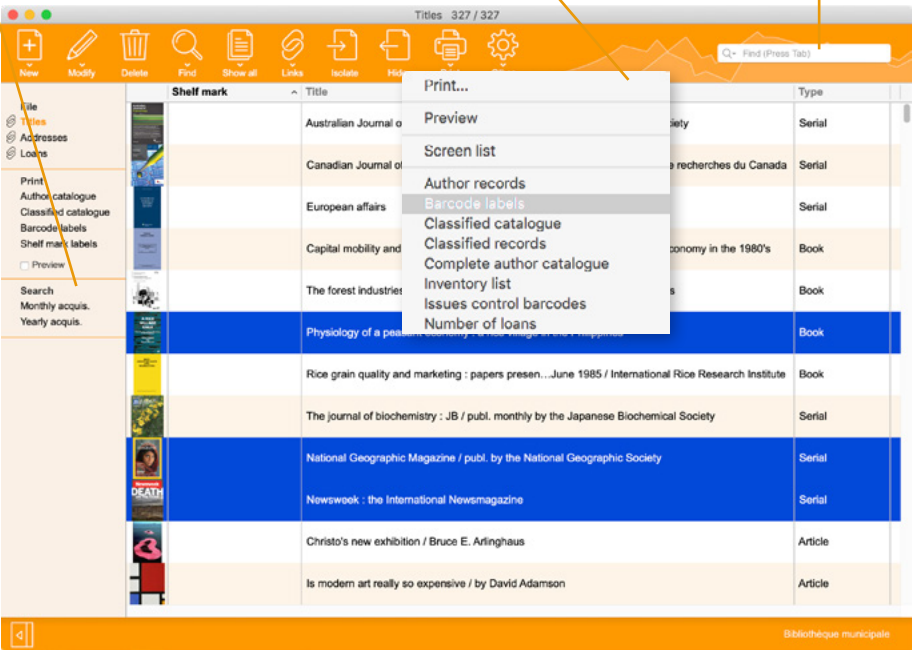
Titles 327 / 327

New Modify Delete Find Show all Links Isolate Hide

Find (Press Tab)

File
Titles
Addresses
Loans

Print
Author catalogue
Classified catalogue
Barcode labels
Shelf mark labels
Preview

Search
Monthly acquis.
Yearly acquis.

| Shelf mark | Title | Type |
|---|---|---|
| | Australian Journal o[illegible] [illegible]iety | Serial |
| | Canadian Journal o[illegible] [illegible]e recherches du Canada | Serial |
| | European affairs | Serial |
| | Capital mobility and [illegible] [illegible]conomy in the 1980's | Book |
| | The forest industries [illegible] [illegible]s | Book |
| | Physiology of a peas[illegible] | Book |
| | Rice grain quality and marketing : papers presen...June 1985 / International Rice Research Institute | Book |
| | The journal of biochemistry : JB / publ. monthly by the Japanese Biochemical Society | Serial |
| | National Geographic Magazine / publ. by the National Geographic Society | Serial |
| | Newsweek : the International Newsmagazine | Serial |
| | Christo's new exhibition / Bruce E. Arlinghaus | Article |
| | Is modern art really so expensive / by David Adamson | Article |

Print...
Preview
Screen list
Author records
Barcode labels
Classified catalogue
Classified records
Complete author catalogue
Inventory list
Issues control barcodes
Number of loans

Bibliothèque municipale